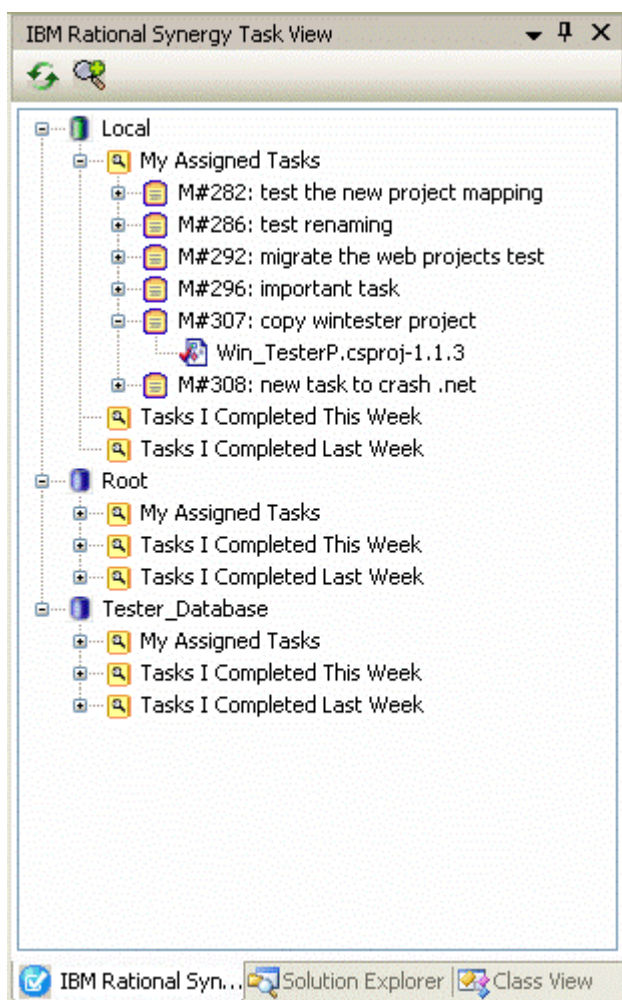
IBM Rational Synergy Task View

Local
My Assigned Tasks
M#282: test the new project mapping
M#286: test renaming
M#292: migrate the web projects test
M#296: important task
M#307: copy wintester project
Win_TesterP.csproj-1.1.3
M#308: new task to crash .net
Tasks I Completed This Week
Tasks I Completed Last Week
Root
My Assigned Tasks
Tasks I Completed This Week
Tasks I Completed Last Week
Tester_Database
My Assigned Tasks
Tasks I Completed This Week
Tasks I Completed Last Week

IBM Rational Syn... Solution Explorer Class View